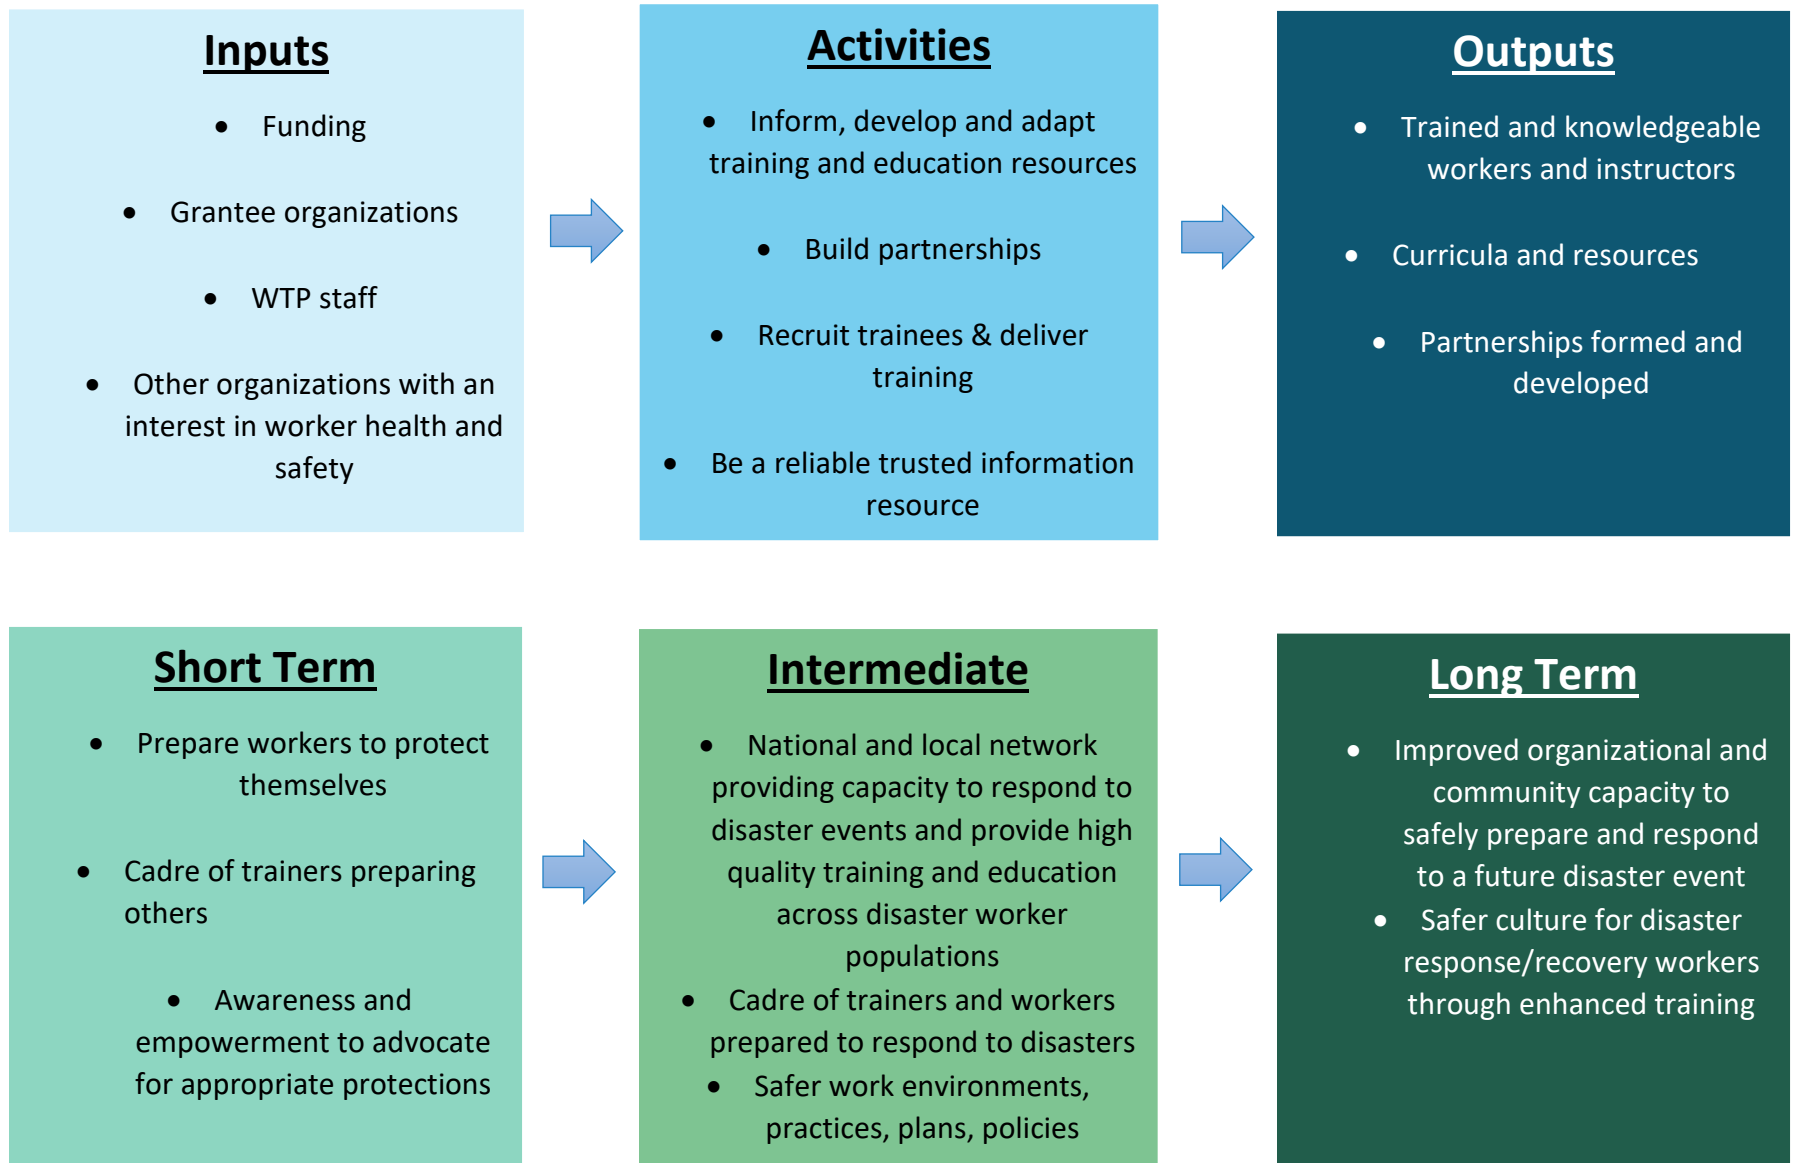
Inputs

- Funding
- Grantee organizations
- WTP staff
- Other organizations with an interest in worker health and safety

Activities

- Inform, develop and adapt training and education resources
- Build partnerships
- Recruit trainees & deliver training
- Be a reliable trusted information resource

Outputs

- Trained and knowledgeable workers and instructors
- Curricula and resources
- Partnerships formed and developed

Short Term

- Prepare workers to protect themselves
- Cadre of trainers preparing others
- Awareness and empowerment to advocate for appropriate protections

Intermediate

- National and local network providing capacity to respond to disaster events and provide high quality training and education across disaster worker populations
- Cadre of trainers and workers prepared to respond to disasters
- Safer work environments, practices, plans, policies

Long Term

- Improved organizational and community capacity to safely prepare and respond to a future disaster event
- Safer culture for disaster response/recovery workers through enhanced training